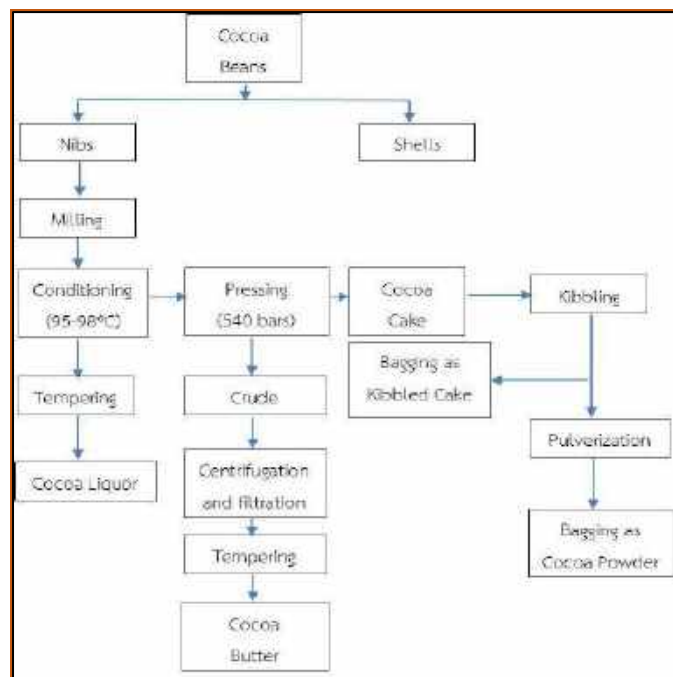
Cocoa Beans

Nibs

Shells

Milling

Conditioning (95-98°C)

Pressing (540 bars)

Cocoa Cake

Kibbling

Tempering

Crude

Bagging as Kibbled Cake

Cocoa Liquor

Centrifugation and filtration

Pulverization

Tempering

Bagging as Cocoa Powder

Cocoa Butter